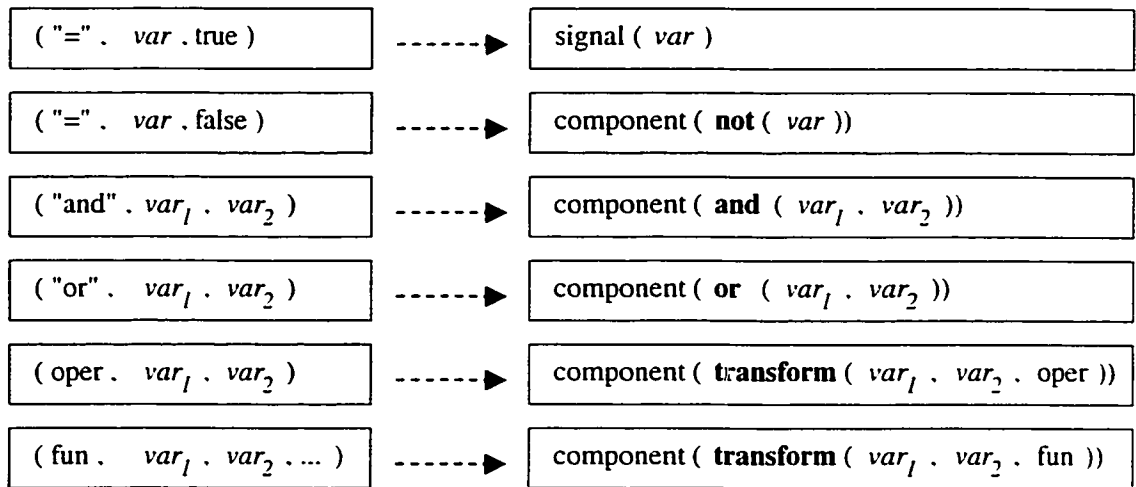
( "=" . *var* . true ) → signal ( *var* )

( "=" . *var* . false ) → component ( **not** ( *var* ))

( "and" . $var_1$ . $var_2$ ) → component ( **and** ( $var_1$ . $var_2$ ))

( "or" . $var_1$ . $var_2$ ) → component ( **or** ( $var_1$ . $var_2$ ))

( oper . $var_1$ . $var_2$ ) → component ( **transform** ( $var_1$ . $var_2$ . oper ))

( fun . $var_1$ . $var_2$ . ... ) → component ( **transform** ( $var_1$ . $var_2$ . fun ))